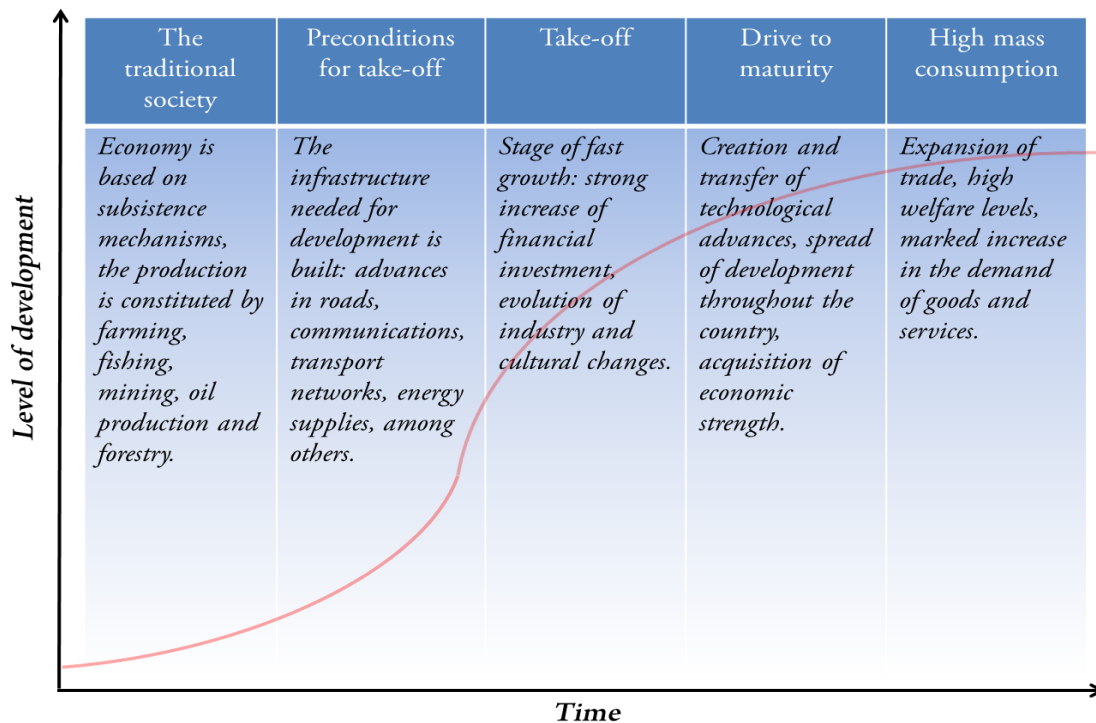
| The traditional society | Preconditions for take-off | Take-off | Drive to maturity | High mass consumption |
|---|---|---|---|---|
| *Economy is based on subsistence mechanisms, the production is constituted by farming, fishing, mining, oil production and forestry.* | *The infrastructure needed for development is built: advances in roads, communications, transport networks, energy supplies, among others.* | *Stage of fast growth: strong increase of financial investment, evolution of industry and cultural changes.* | *Creation and transfer of technological advances, spread of development throughout the country, acquisition of economic strength.* | *Expansion of trade, high welfare levels, marked increase in the demand of goods and services.* |

Level of development

Time